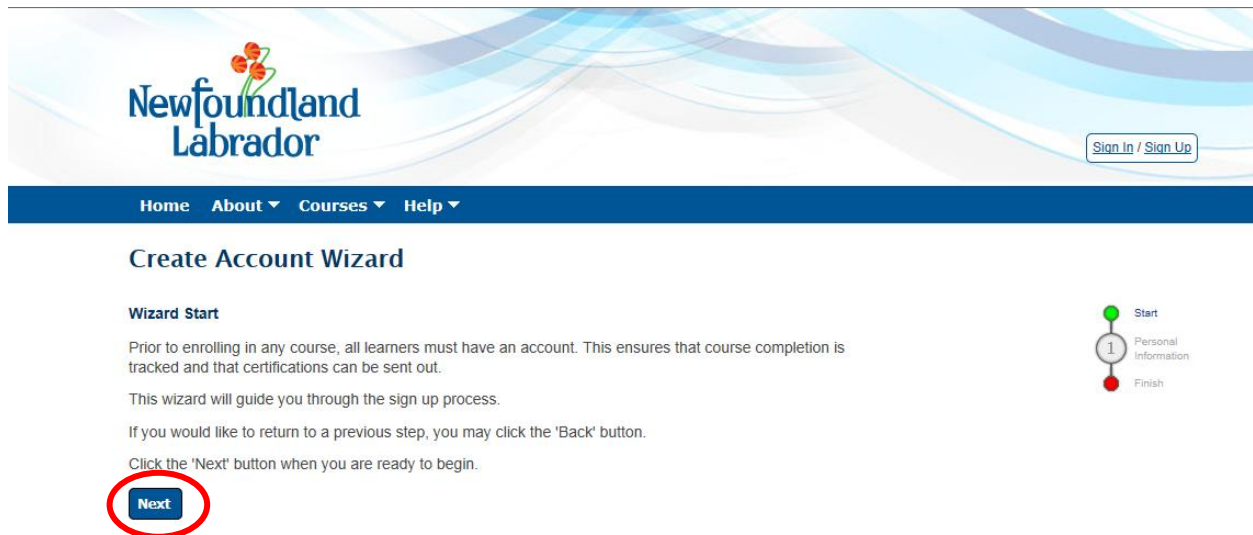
Newfoundland Labrador

Sign In / Sign Up

Home About ▼ Courses ▼ Help ▼

Create Account Wizard

Wizard Start

Prior to enrolling in any course, all learners must have an account. This ensures that course completion is tracked and that certifications can be sent out.

This wizard will guide you through the sign up process.

If you would like to return to a previous step, you may click the 'Back' button.

Click the 'Next' button when you are ready to begin.

Next

Start
1 Personal Information
Finish